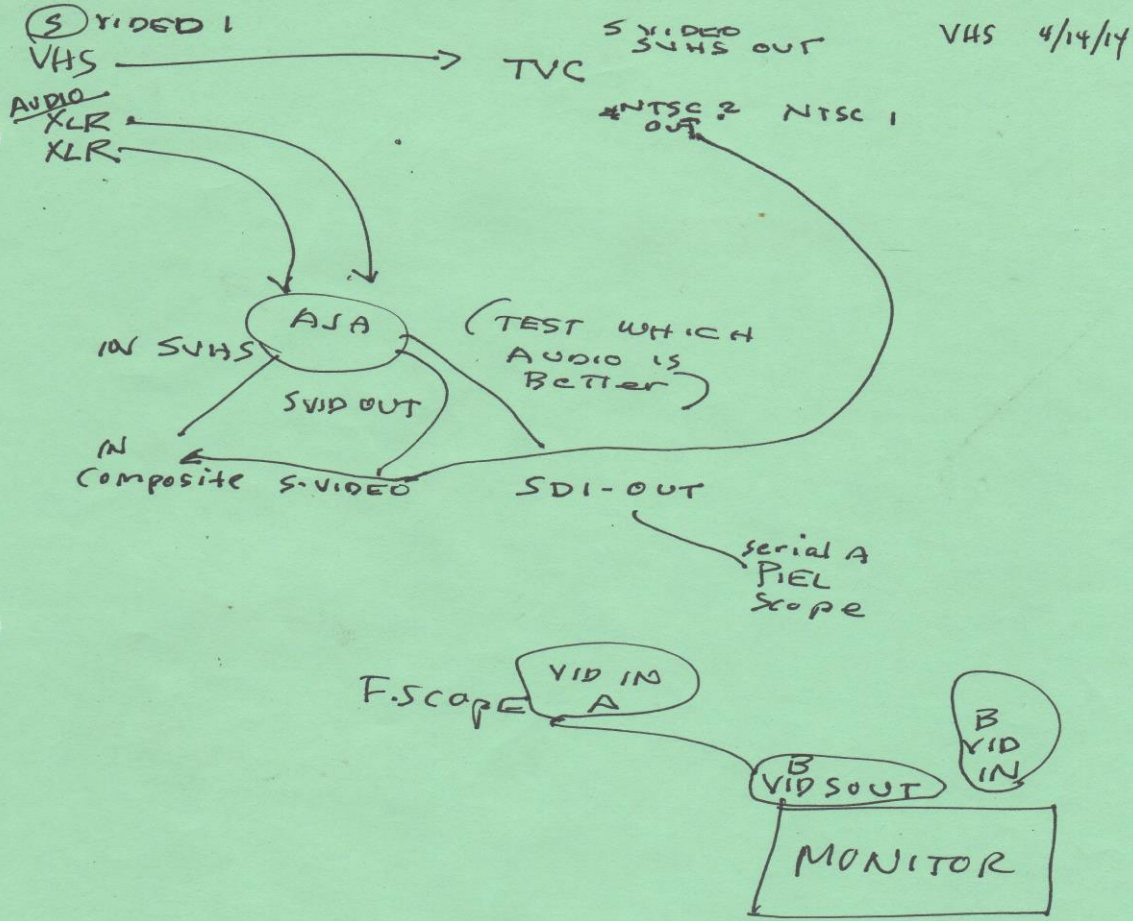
(S) VIDEO 1
VHS → TVC

S VIDEO
SVHS OUT

VHS 4/14/14

AUDIO
XLR
XLR

NTSC 2 NTSC 1
OUT

AJA

(TEST WHICH AUDIO IS Better)

IN SVHS

SVID OUT

IN
Composite S-VIDEO

SDI-OUT

serial A
PIEL
Scope

F.Scope

VID IN
A

B
VID
IN

B
VID S OUT

MONITOR